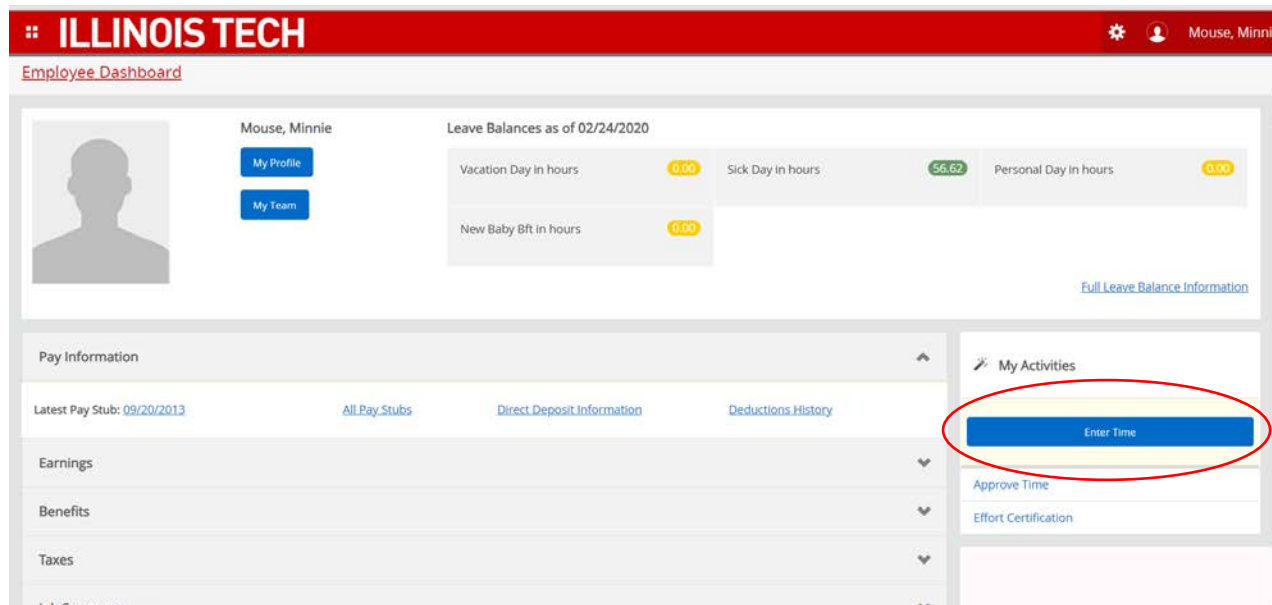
ILLINOIS TECH

Mouse, Minni

Employee Dashboard

Mouse, Minnie

My Profile

My Team

Leave Balances as of 02/24/2020

Vacation Day in hours 0.00

Sick Day in hours 56.62

Personal Day in hours 0.00

New Baby Bft in hours 0.00

Full Leave Balance Information

Pay Information

Latest Pay Stub: 09/20/2013

All Pay Stubs

Direct Deposit Information

Deductions History

Earnings

Benefits

Taxes

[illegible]

My Activities

Enter Time

Approve Time

Effort Certification